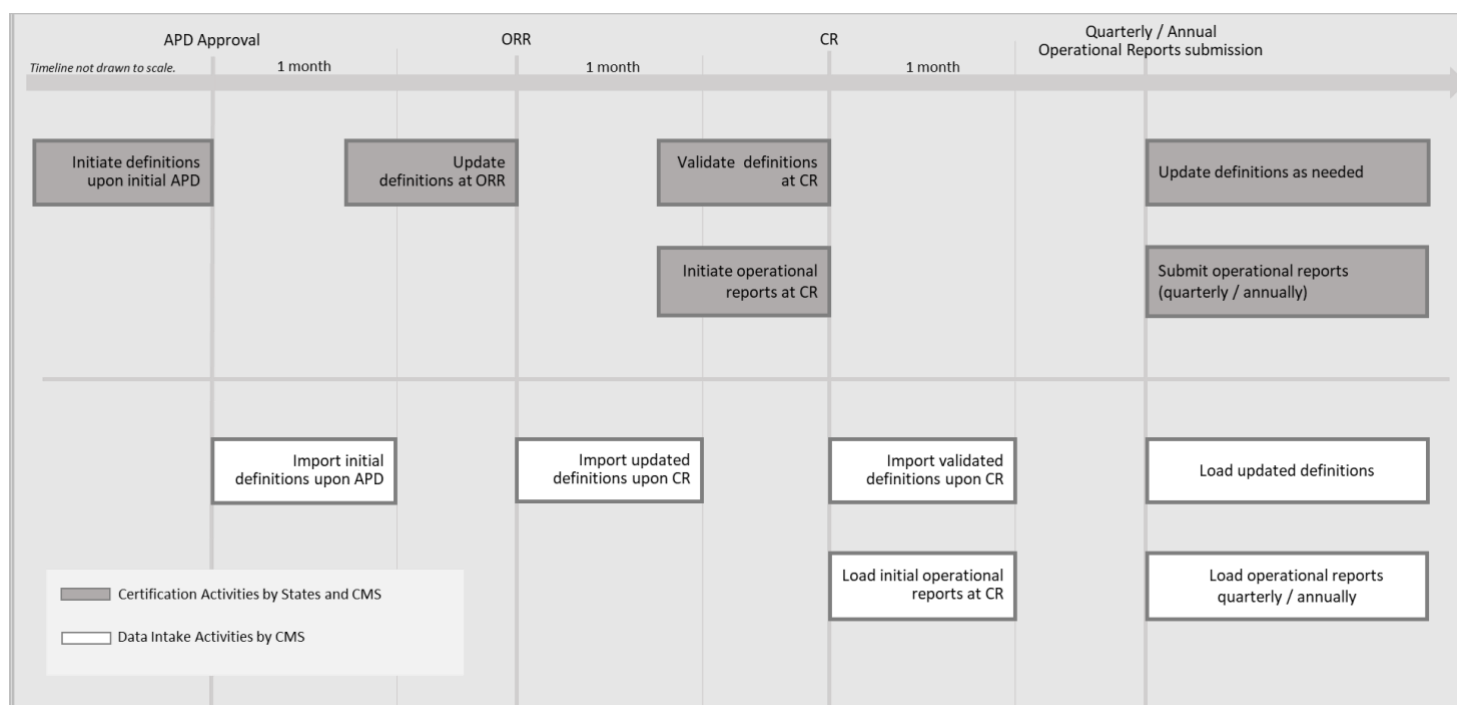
APD Approval

ORR

CR

Quarterly / Annual
Operational Reports submission

Timeline not drawn to scale.

1 month

1 month

1 month

Initiate definitions upon initial APD

Update definitions at ORR

Validate definitions at CR

Update definitions as needed

Initiate operational reports at CR

Submit operational reports (quarterly / annually)

Import initial definitions upon APD

Import updated definitions upon CR

Import validated definitions upon CR

Load updated definitions

Load initial operational reports at CR

Load operational reports quarterly / annually

Certification Activities by States and CMS

Data Intake Activities by CMS